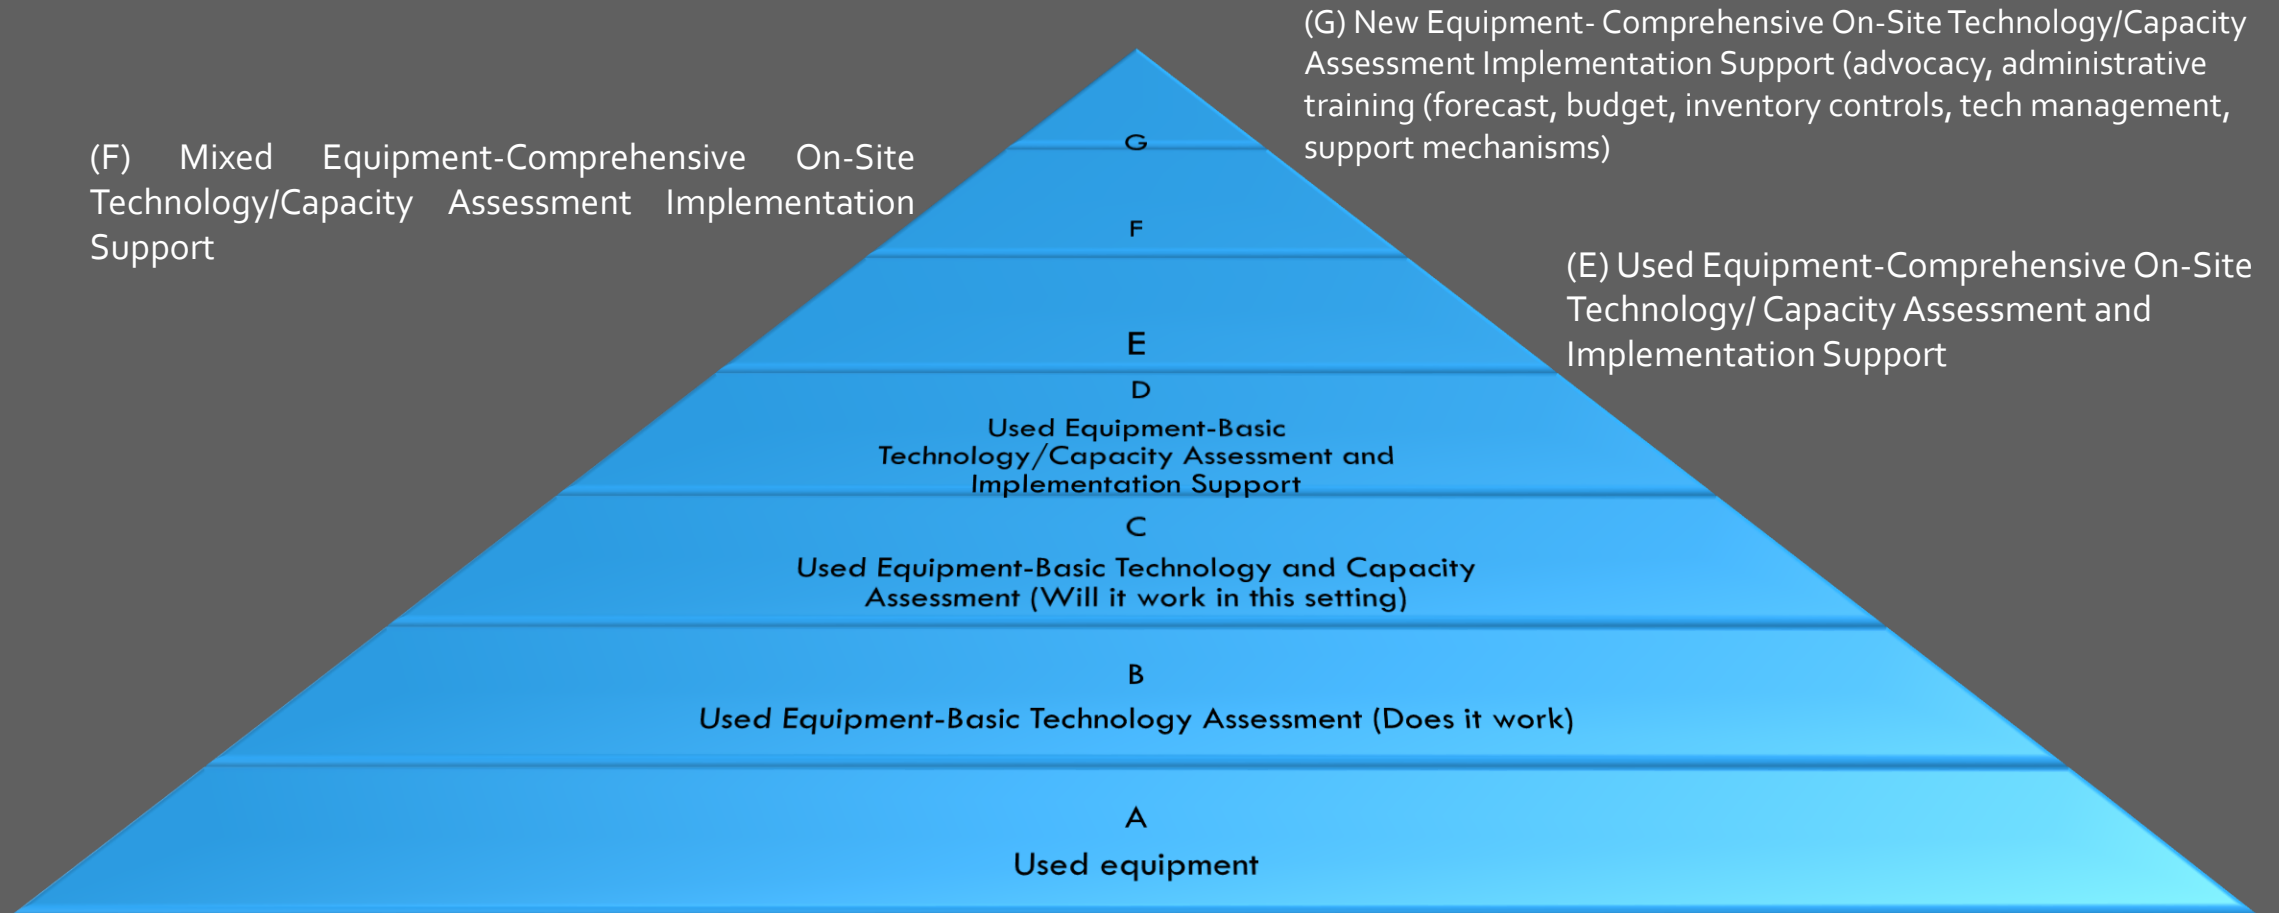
(G) New Equipment- Comprehensive On-Site Technology/Capacity Assessment Implementation Support (advocacy, administrative training (forecast, budget, inventory controls, tech management, support mechanisms)

(F) Mixed Equipment-Comprehensive On-Site Technology/Capacity Assessment Implementation Support

(E) Used Equipment-Comprehensive On-Site Technology/ Capacity Assessment and Implementation Support

G

F

E

D
Used Equipment-Basic Technology/Capacity Assessment and Implementation Support

C
Used Equipment-Basic Technology and Capacity Assessment (Will it work in this setting)

B
Used Equipment-Basic Technology Assessment (Does it work)

A
Used equipment